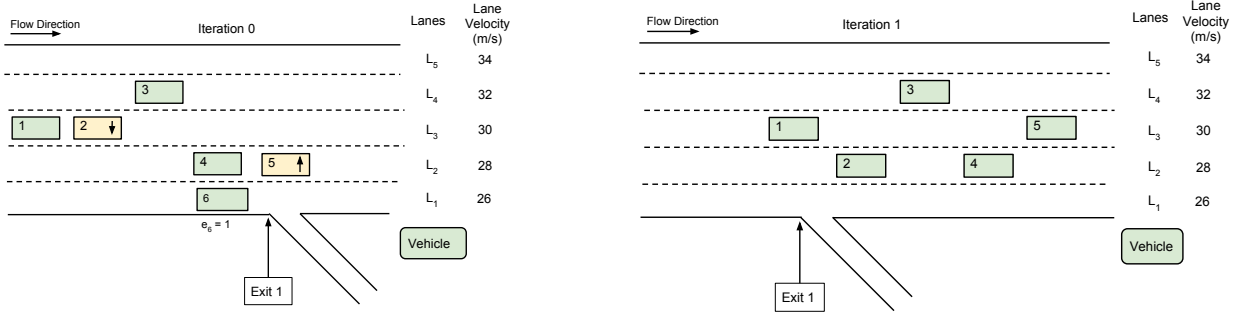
Flow Direction

Iteration 0

Lanes

Lane Velocity (m/s)

$L_5$ 34

3

$L_4$ 32

1 2

$L_3$ 30

4 5

$L_2$ 28

6

$L_1$ 26

$e_6 = 1$

Vehicle

Exit 1

Flow Direction

Iteration 1

Lanes

Lane Velocity (m/s)

$L_5$ 34

3

$L_4$ 32

1 5

$L_3$ 30

2 4

$L_2$ 28

$L_1$ 26

Vehicle

Exit 1